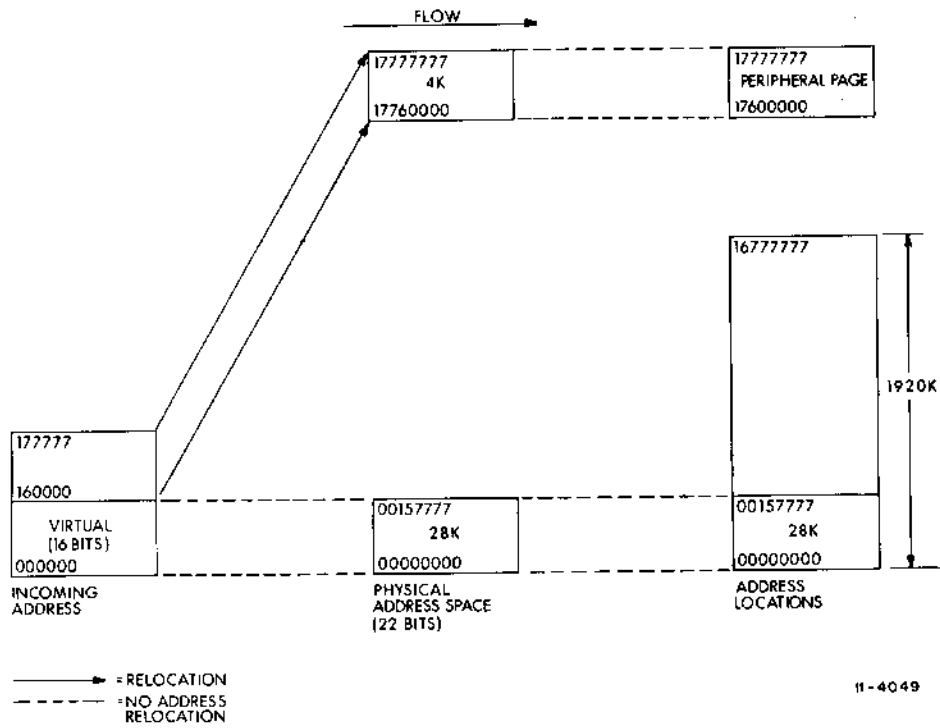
FLOW

17777777
4K
17760000

17777777
PERIPHERAL PAGE
17600000

16777777

1920K

177777

160000

VIRTUAL
(16 BITS)
000000

INCOMING ADDRESS

00157777
28K
00000000

PHYSICAL ADDRESS SPACE (22 BITS)

00157777
28K
00000000

ADDRESS LOCATIONS

= RELOCATION
= NO ADDRESS RELOCATION

11-4049